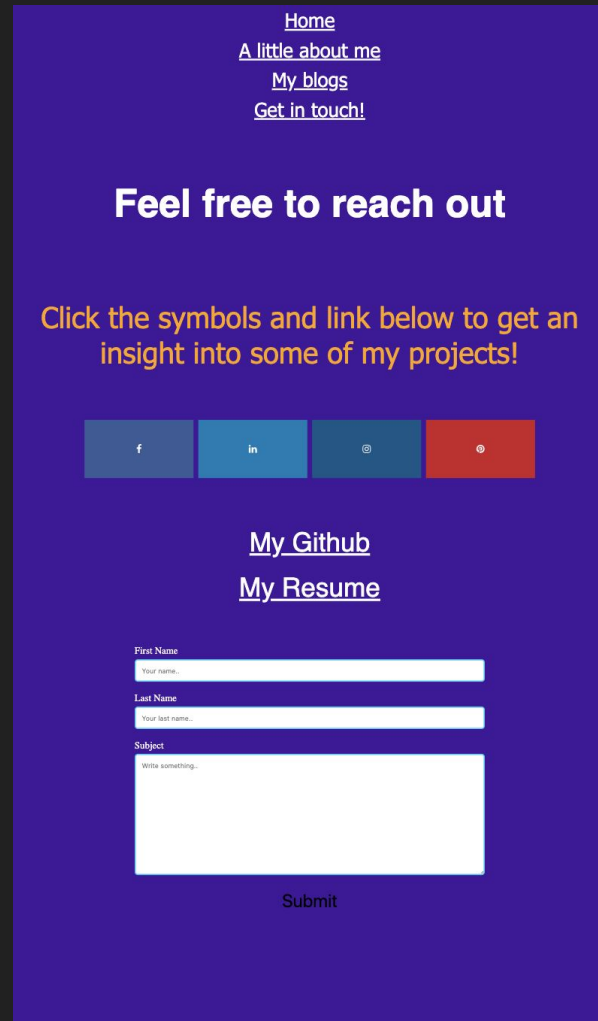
Home
A little about me
My blogs
Get in touch!

Feel free to reach out

Click the symbols and link below to get an insight into some of my projects!

f in

My Github
My Resume

First Name
Your name..
Last Name
Your last name..
Subject
Write something..
Submit